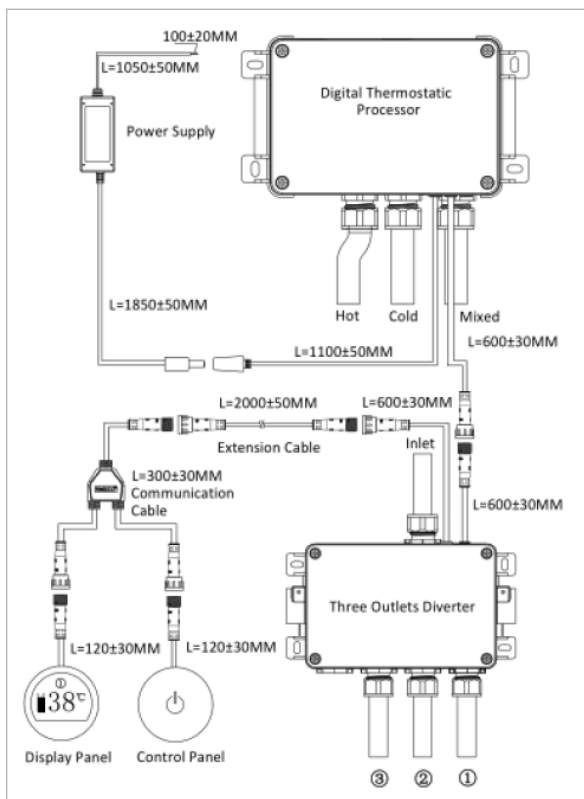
100±20MM
L=1050±50MM
Power Supply
Digital Thermostatic Processor
L=1850±50MM
Hot
Cold
Mixed
L=1100±50MM
L=600±30MM
L=2000±50MM
L=600±30MM
Extension Cable
Inlet
L=300±30MM
Communication Cable
L=600±30MM
Three Outlets Diverter
L=120±30MM
L=120±30MM
①
38℃
Display Panel
Control Panel
③
②
①